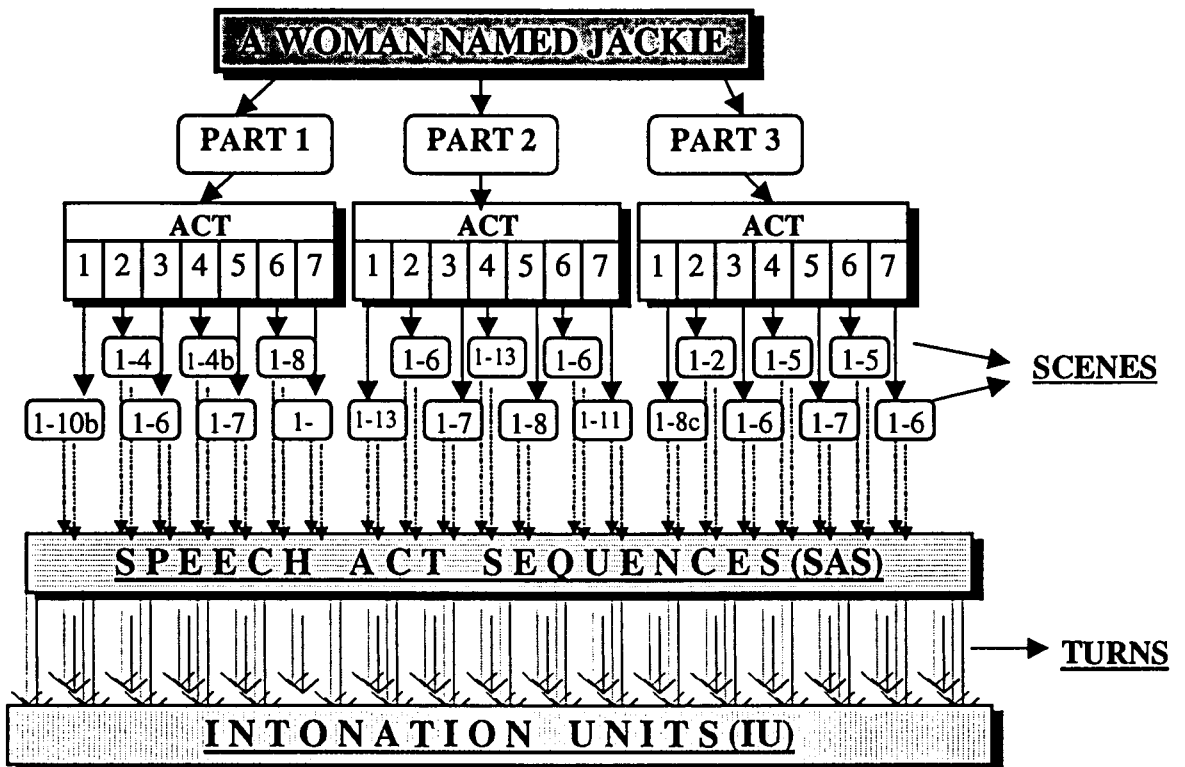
A WOMAN NAMED JACKIE

PART 1

PART 2

PART 3

| ACT | | | | | | |
|---|---|---|---|---|---|---|
| 1 | 2 | 3 | 4 | 5 | 6 | 7 |

| ACT | | | | | | |
|---|---|---|---|---|---|---|
| 1 | 2 | 3 | 4 | 5 | 6 | 7 |

| ACT | | | | | | |
|---|---|---|---|---|---|---|
| 1 | 2 | 3 | 4 | 5 | 6 | 7 |

1-4 1-4b 1-8 1-6 1-13 1-6 1-2 1-5 1-5

SCENES

1-10b 1-6 1-7 1- 1-13 1-7 1-8 1-11 1-8c 1-6 1-7 1-6

SPEECH ACT SEQUENCES (SAS)

TURNS

INTONATION UNITS (IU)